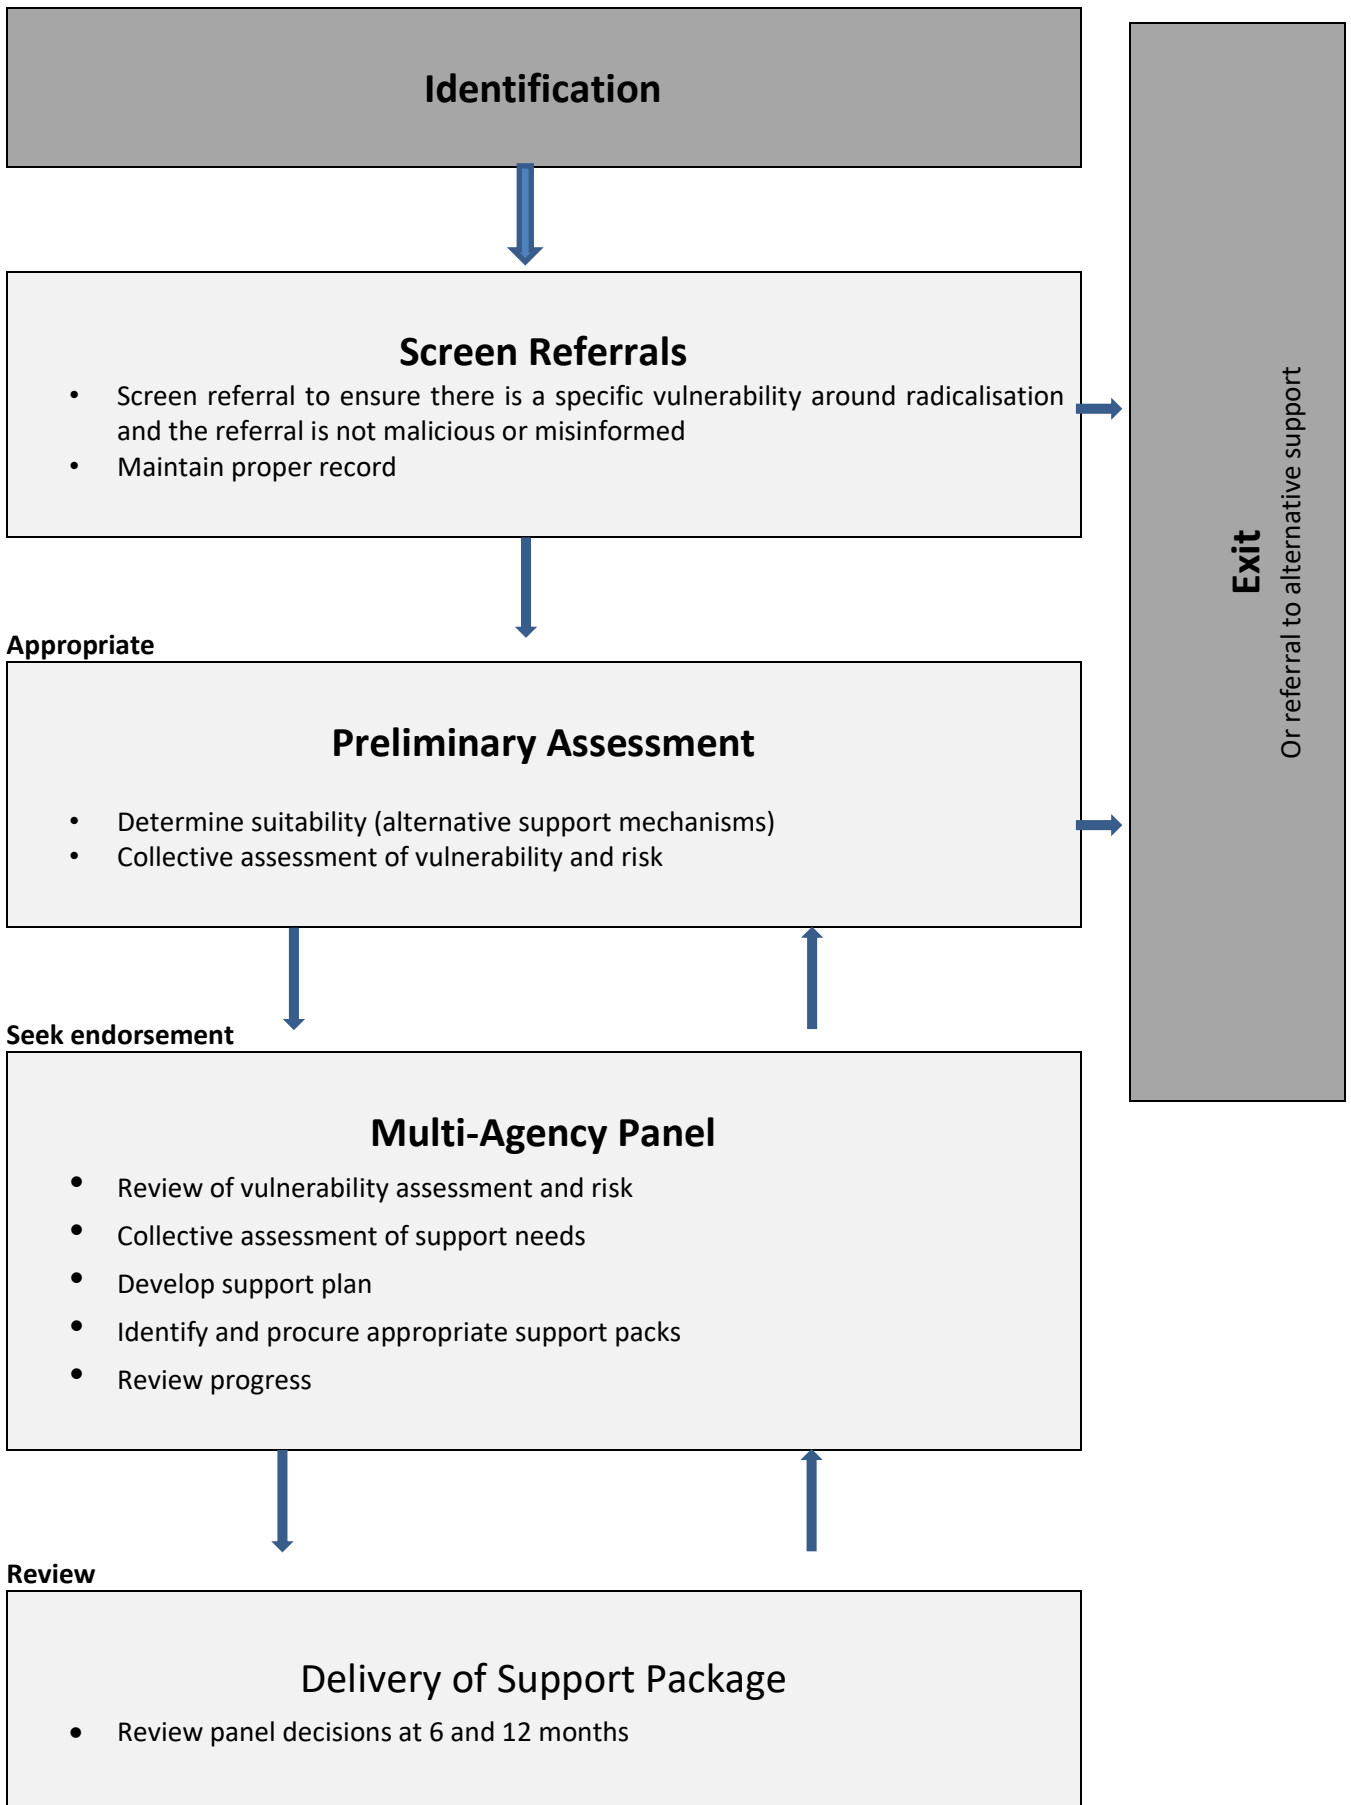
Identification

Screen Referrals

- Screen referral to ensure there is a specific vulnerability around radicalisation and the referral is not malicious or misinformed
- Maintain proper record

Appropriate

Preliminary Assessment

- Determine suitability (alternative support mechanisms)
- Collective assessment of vulnerability and risk

Seek endorsement

Multi-Agency Panel

- Review of vulnerability assessment and risk
- Collective assessment of support needs
- Develop support plan
- Identify and procure appropriate support packs
- Review progress

Review

Delivery of Support Package

- Review panel decisions at 6 and 12 months

Exit

Or referral to alternative support